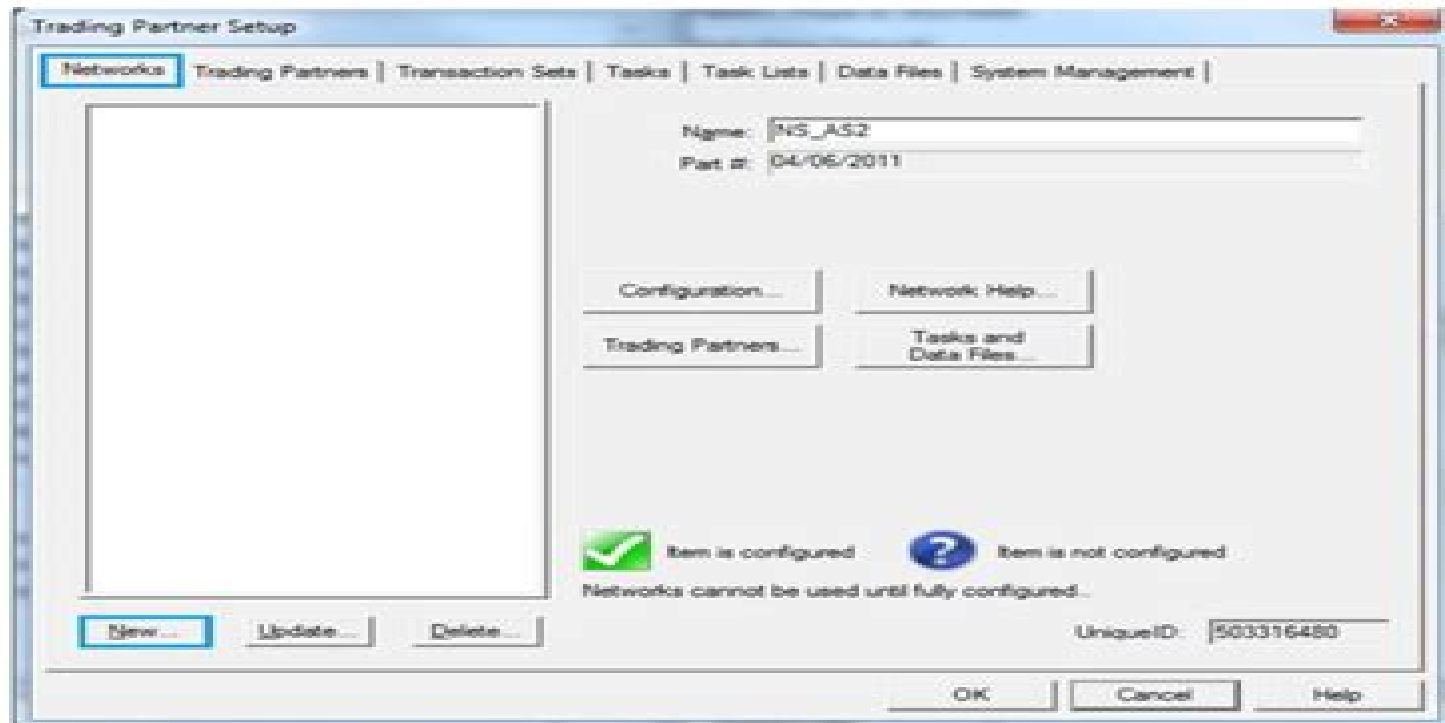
Trading Partner Setup

Networks | Trading Partners | Transaction Sets | Tasks | Task Lists | Data Files | System Management |

Name: NS_AS2
Part #: 04/06/2011

Configuration...
Network Help...
Trading Partners...
Tasks and Data Files...

Item is configured
Item is not configured
Networks cannot be used until fully configured.

New...
Update...
Delete...

UniqueID: 503316480

OK
Cancel
Help